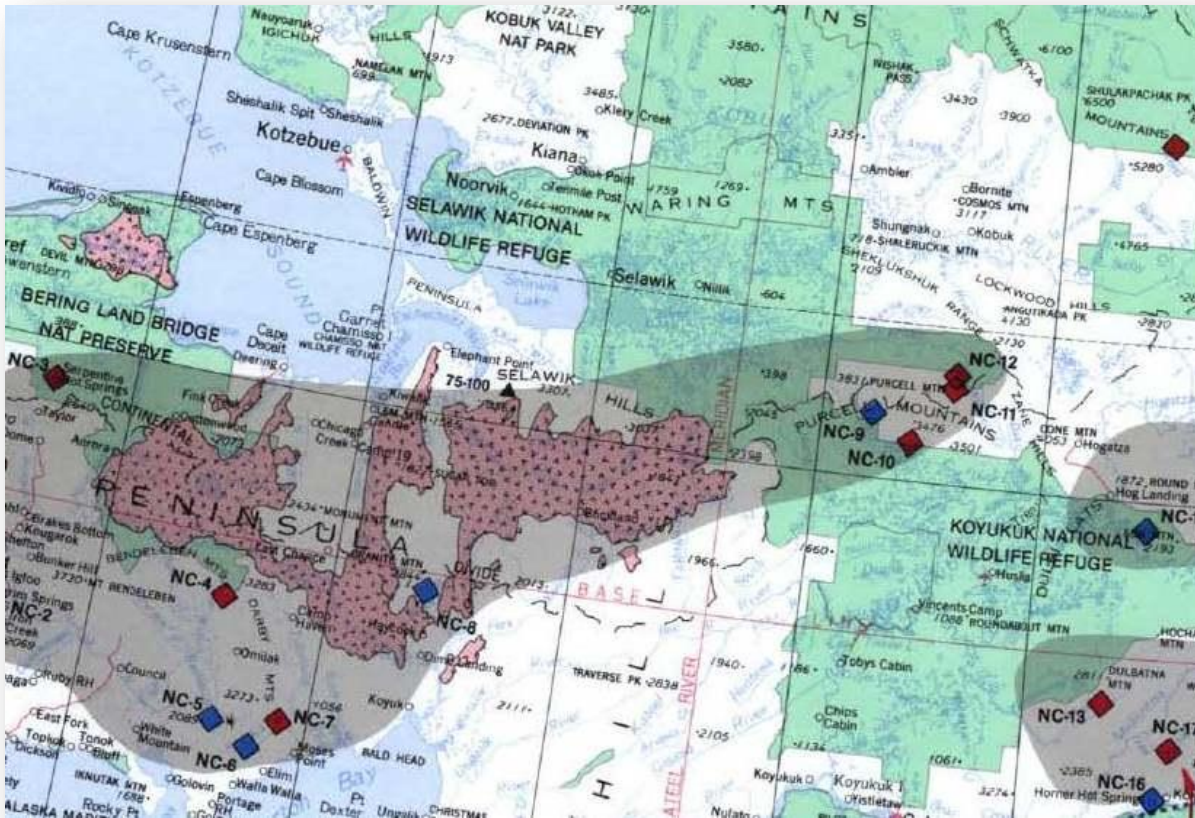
Nauyoanuk IGICHUK HILLS
KOBUK VALLEY NAT PARK
3122
Cape Krusenstern
NAMELAK MTN 699
1973
3580
2082
NISHAK PASS
SCHWATKA
6100
SHULAKPACHAK PK 6500
MOUNTAINS
KOTZEBUE
Sheshalik Spit Sheshalik
Kotzebue
BALDWIN
3485
Kiery Creek
2677 DEVIATION PK
KOBUK
Kiana
Cape Blossom
Noorvik
Tenmile Post
1644 HOTHAM PK
1759
1269
WARING MTS
3351
3430
3900
5280
Ambler
Bornite
COSMOS MTN 3117
Kivalina
Espenberg
Cape Espenberg
SELAWIK NATIONAL WILDLIFE REFUGE
Shungnak
Kobuk
SHELUKSHUK RANGE
4765
DEVIL MTN
BERING LAND BRIDGE NAT PRESERVE
SOUND
PENINSULA
Selawik
Selawik Lake
604
LOCKWOOD HILLS
ANGUTIKADA PK 2130
2820
Cape Deceit
Pt Garnet
CHAMISSO I WILDLIFE REFUGE
Elephant Point
NC-3
Serpentine Hot Springs
CONTINENTAL
75-100
SELAWIK HILLS
2303
MERIDIAN
1398
NC-12
3831 PURCELL MTN
PURCELL MOUNTAINS
NC-11
NC-9
NC-10
3476
3501
CONE MTN 2253
Hogatza
Taylor
Kiwalik
Chicago Creek
Candle
Buckland
2097
PENINSULA
2434 MONUMENT MTN
1872 ROUND
Hog Landing
Brakes Bottom
Kougarok
BENDELEBEN
Bunker Hill
3730 MT BENDELEBEN
Igloo
NC-2
NC-4
3283
East Chance
DIVIDE
NC-8
2013
BASE LINE
1966
1660
KOYUKUK NATIONAL WILDLIFE REFUGE
Huslia
Vincents Camp
1088 ROUNDABOUT MTN
DULBATNA MTN
Council
Omilak
DARBY MTS
Dime Landing
TRAVERSE PK 2638
1940
Tobys Cabin
Ruby RH
NC-5
2089
3273
NC-7
1056
Koyuk
2111
NC-13
NC-17
East Fork
Tonok
Topkok
White Mountain
Bluff
NC-6
Moses Point
BALD HEAD
Chips Cabin
2105
1134
1061
2385
NC-16
Horner Hot Springs
IKNUTAK MTN 1682
Golovin
Elim
Walla Walla
Portage
Bay
Pt Dexter
CHRISTMAS
Koyukuk
Koyukuk I
Nulato
3274
Rocky Pt
ALASKA